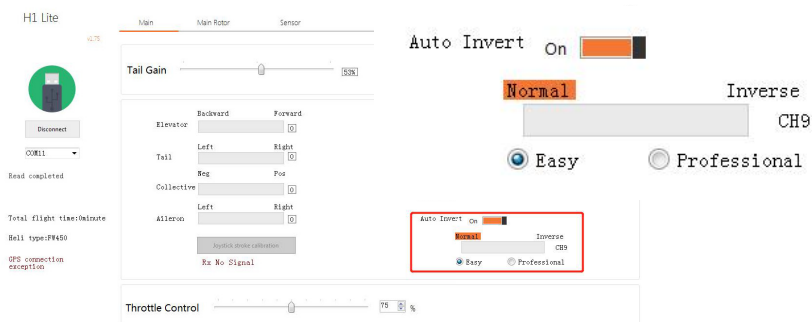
H1 Lite

v1.75

Disconnect

COM11

Read completed

Total flight time:0minute

Heli type:FW450

GPS connection exception

Main

Main Rotor

Sensor

Tail Gain

53%

Elevator

Backward

Forward

0

Tail

Left

Right

0

Collective

Neg

Pos

0

Aileron

Left

Right

0

Joystick stroke calibration

Rx No Signal

Auto Invert

On

Normal

Inverse

CH9

Easy

Professional

Throttle Control

75

%

Auto Invert

On

Normal

Inverse

CH9

Easy

Professional